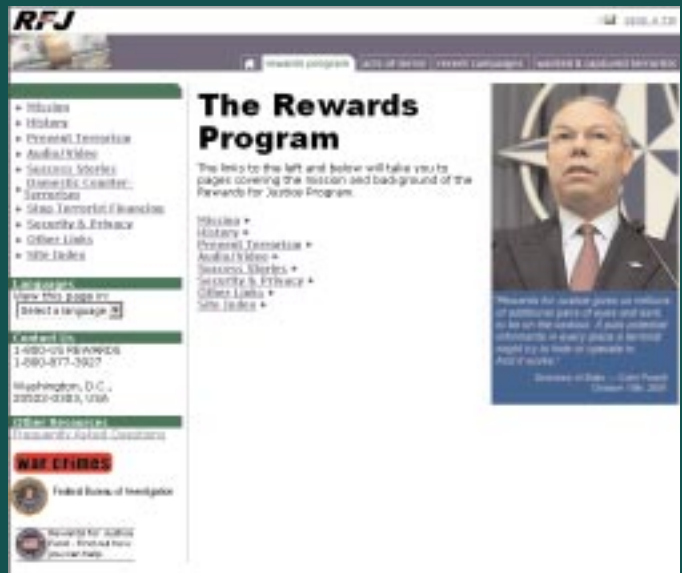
RFJ

send a tip

rewards program | acts of terror | recent campaigns | wanted & captured terrorists

Mission
History
Prevent Terrorism
Audio/Video
Success Stories
Domestic Counter-Terrorism
Stop Terrorist Financing
Security & Privacy
Other Links
Site Index

Languages
View this page in:
Select a language

Contact Us
1-800-US REWARDS
1-800-877-3927

Washington, D.C.,
20520-0303, USA

Other Resources
Frequently Asked Questions

War Crimes

Federal Bureau of Investigation

Rewards for Justice Fund - Find out how you can help

The Rewards Program

The links to the left and below will take you to pages covering the mission and background of the Rewards for Justice Program.

Mission
History
Prevent Terrorism
Audio/Video
Success Stories
Security & Privacy
Other Links
Site Index

"Rewards for Justice gives us millions of additional pairs of eyes and ears to be on the lookout. A paid potential informants in every place a terrorist might try to hide or operate to find it works."

Secretary of State — Colin Powell
October 19th, 2001